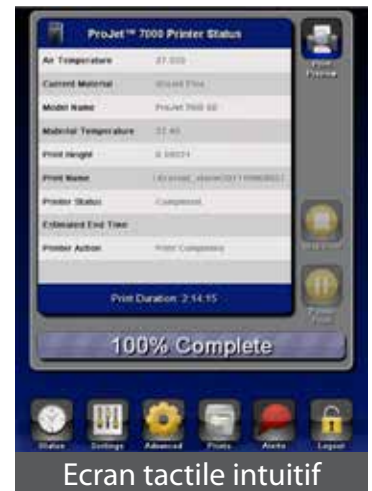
ProJet™ 7000 Printer Status

| | |
|---|---|
| Air Temperature | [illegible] |
| Current Material | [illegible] |
| Model Name | ProJet 7000 SD |
| Material Temperature | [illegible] |
| Print Height | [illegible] |
| Print Name | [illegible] |
| Printer Status | Completed |
| Estimated End Time | |
| Printer Action | Print Complete |

Print Duration: 2:14:15

Print Preview

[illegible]

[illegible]

100% Complete

Status Settings Advanced Prints Alerts Logout

Ecran tactile intuitif